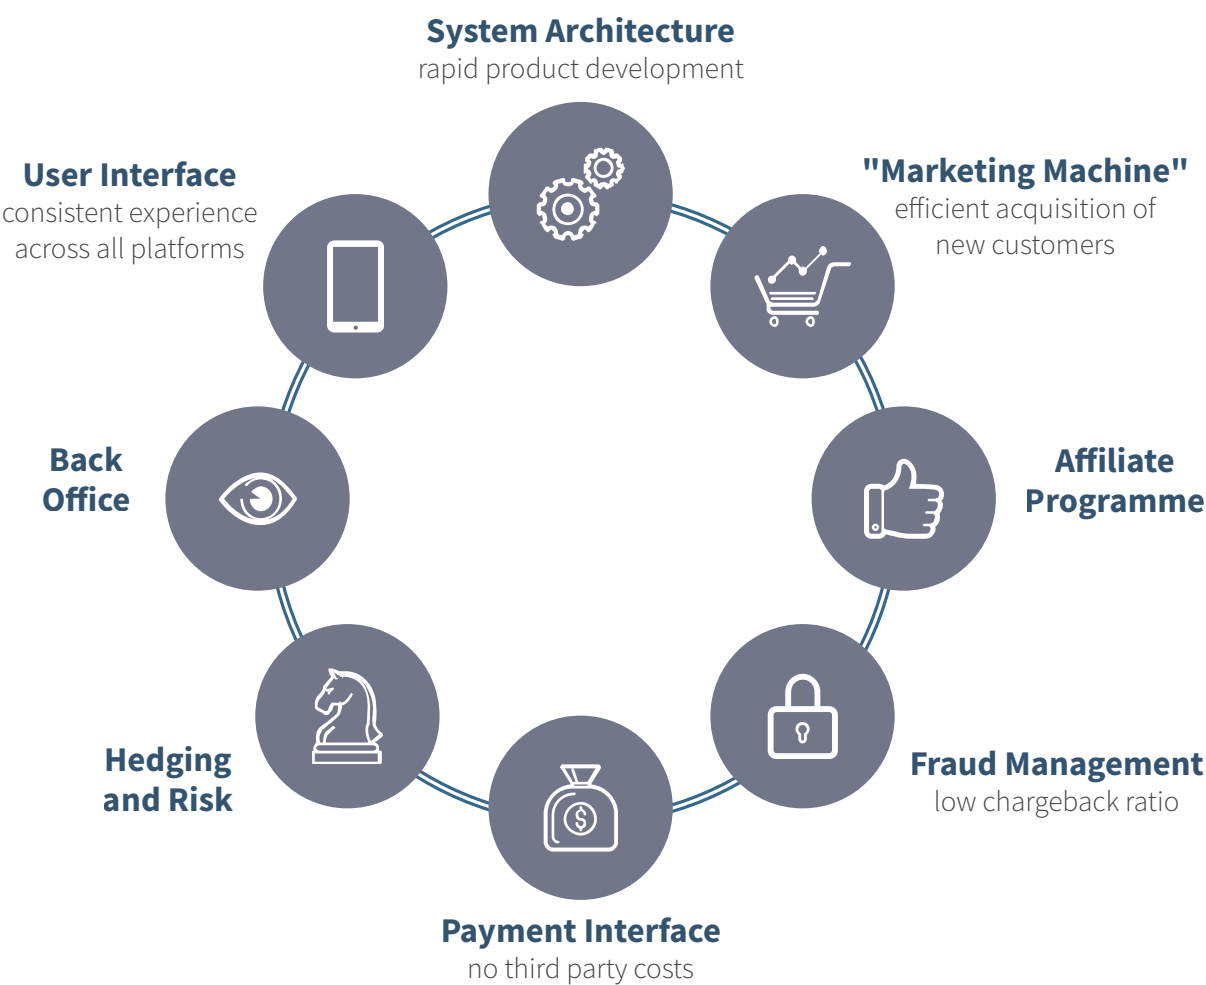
System Architecture
rapid product development

User Interface
consistent experience across all platforms

"Marketing Machine"
efficient acquisition of new customers

Back Office

Affiliate Programme

Hedging and Risk

Fraud Management
low chargeback ratio

Payment Interface
no third party costs